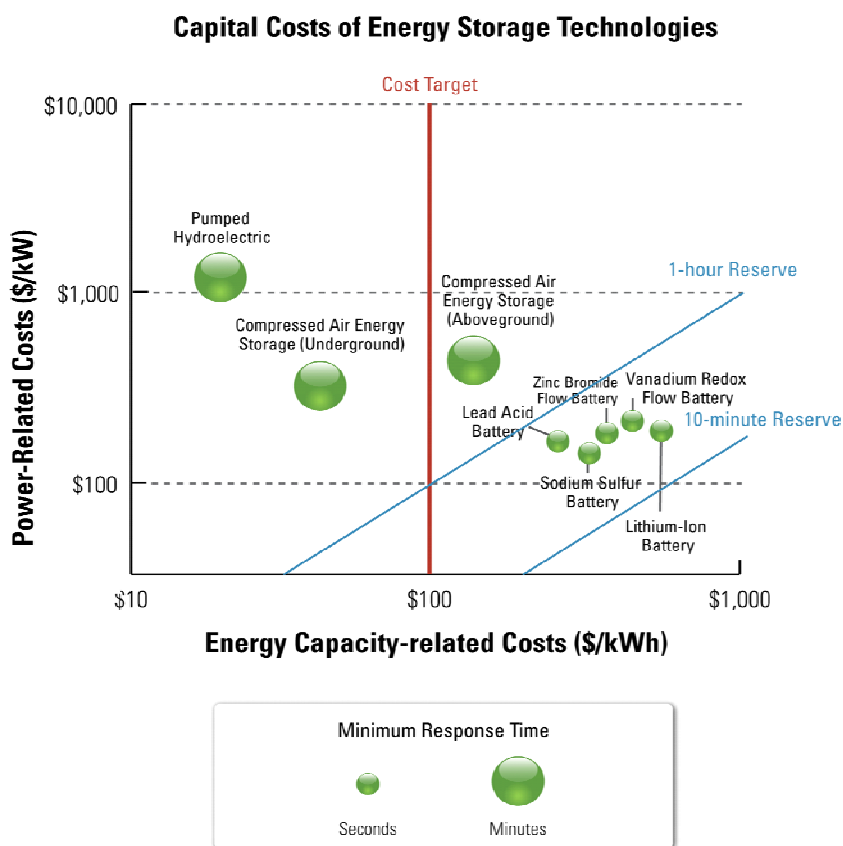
Capital Costs of Energy Storage Technologies

Cost Target

$10,000

$1,000

$100

Power-Related Costs ($/kW)

Pumped Hydroelectric

Compressed Air Energy Storage (Underground)

Compressed Air Energy Storage (Aboveground)

1-hour Reserve

Zinc Bromide Flow Battery

Vanadium Redox Flow Battery

Lead Acid Battery

10-minute Reserve

Sodium Sulfur Battery

Lithium-Ion Battery

$10

$100

$1,000

Energy Capacity-related Costs ($/kWh)

Minimum Response Time

Seconds

Minutes